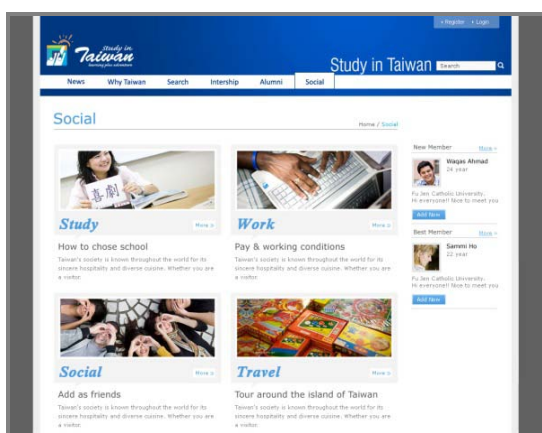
› Register › Login

Study in Taiwan
learning plus adventure

Study in Taiwan

Search

News Why Taiwan Search Intership Alumni Social

Social

Home / Social

Study
More »

How to chose school

Taiwan's society is known throughout the world for its sincere hospitality and diverse cuisine. Whether you are a visitor.

Work
More »

Pay & working conditions

Taiwan's society is known throughout the world for its sincere hospitality and diverse cuisine. Whether you are a visitor.

Social
More »

Add as friends

Taiwan's society is known throughout the world for its sincere hospitality and diverse cuisine. Whether you are a visitor.

Travel
More »

Tour around the island of Taiwan

Taiwan's society is known throughout the world for its sincere hospitality and diverse cuisine. Whether you are a visitor.

New Member
More »

Waqas Ahmad
26 year

Fu Jen Catholic University.
Hi everyone!! Nice to meet you

Add Now

Best Member
More »

Sammi Ho
22 year

Fu Jen Catholic University.
Hi everyone!! Nice to meet you

Add Now